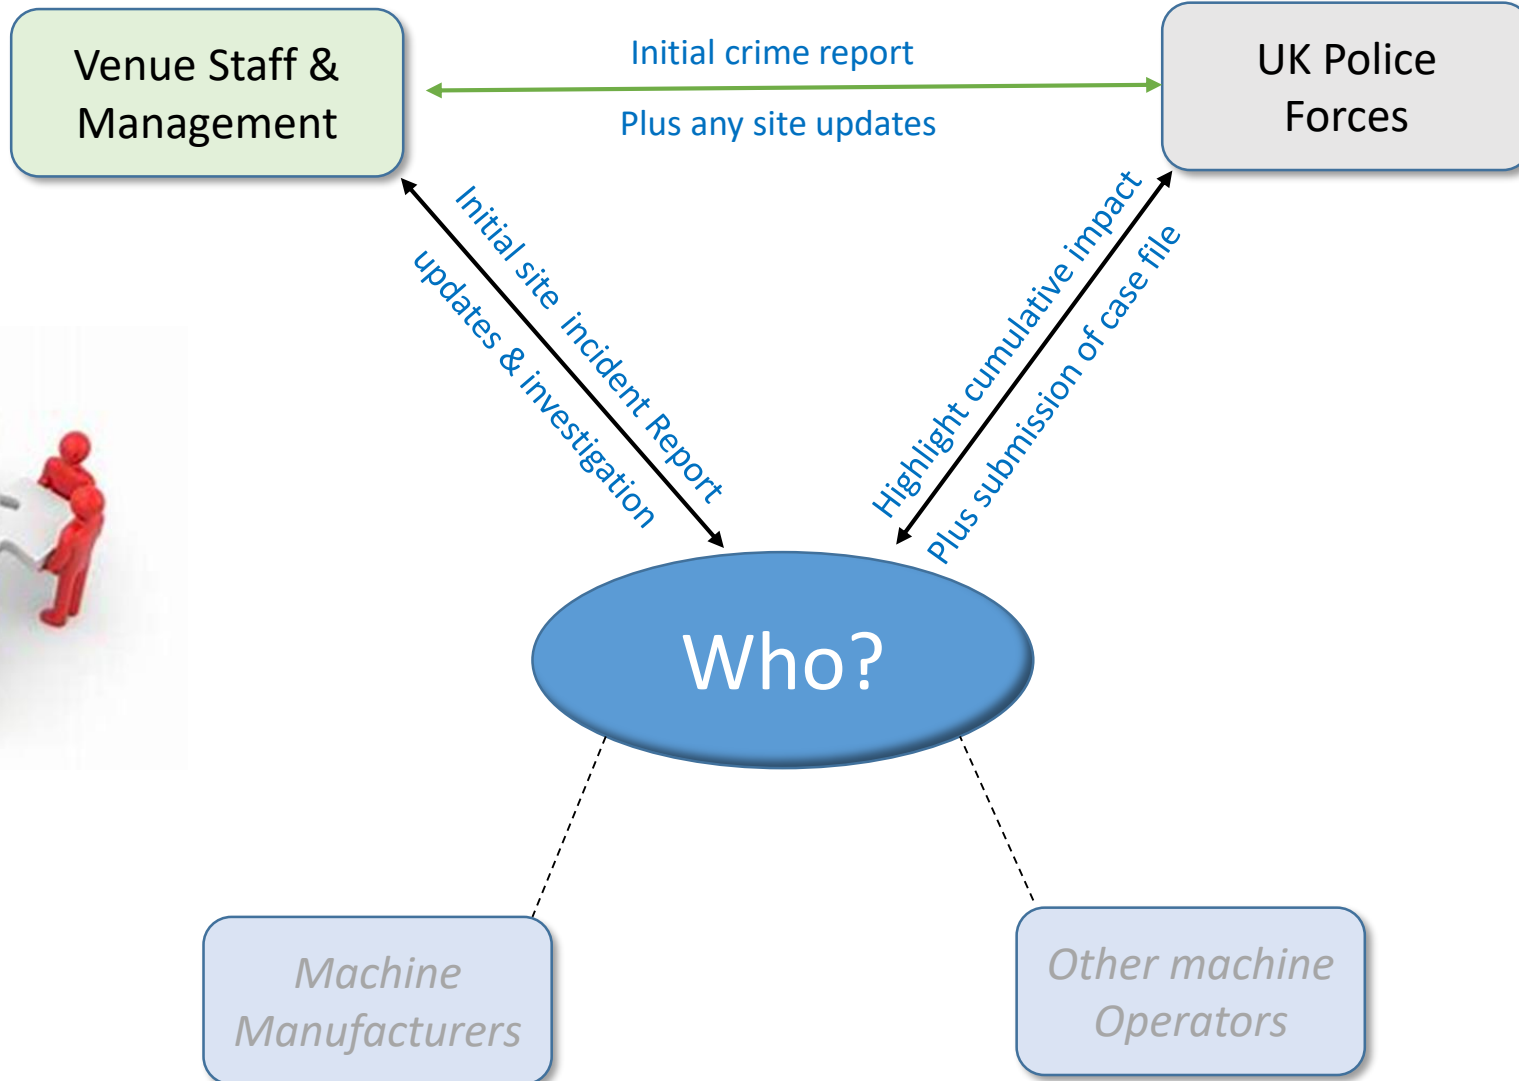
Venue Staff & Management

Initial crime report

Plus any site updates

UK Police Forces

Initial site incident Report

updates & investigation

Highlight cumulative impact

Plus submission of case file

Who?

Machine Manufacturers

Other machine Operators